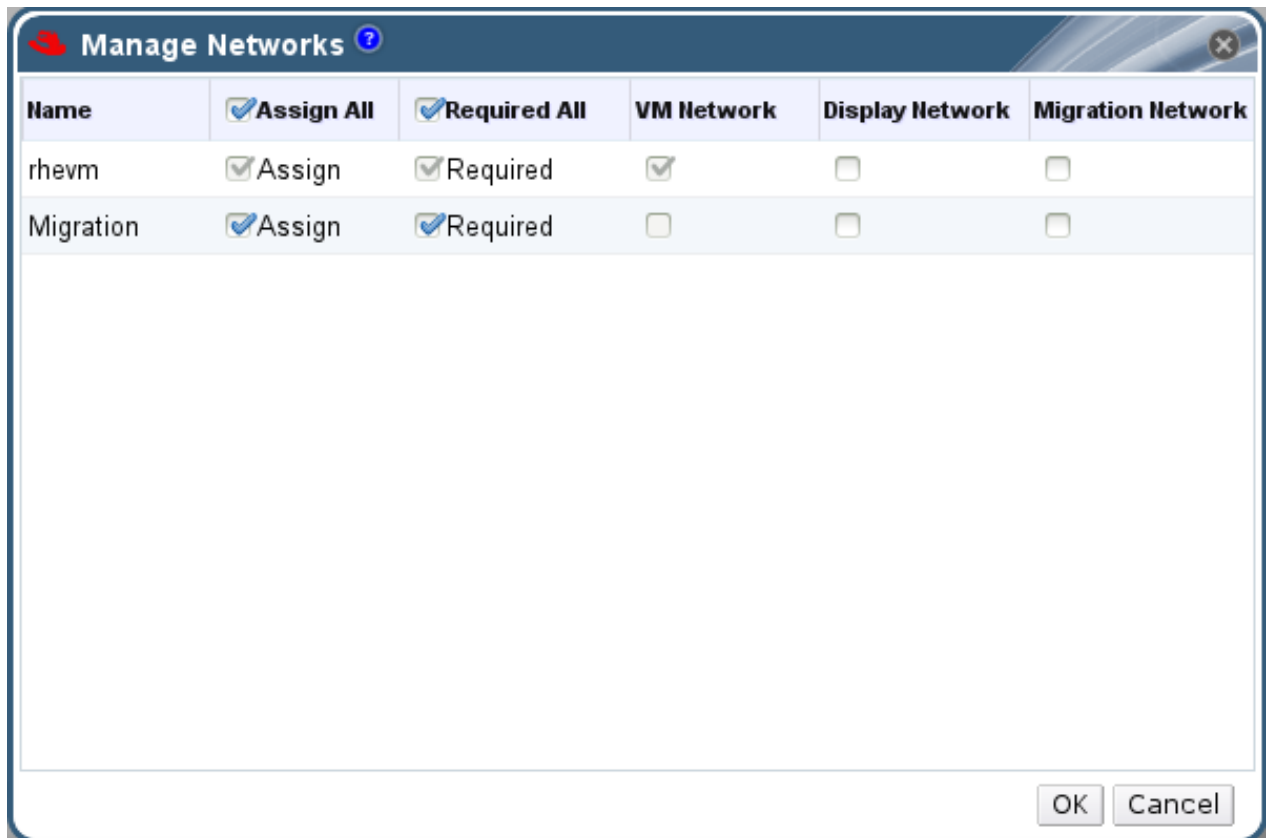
Manage Networks

| Name | Assign All | Required All | VM Network | Display Network | Migration Network |
|---|---|---|---|---|---|
| rhevm | Assign | Required | | | |
| Migration | Assign | Required | | | |

OK Cancel